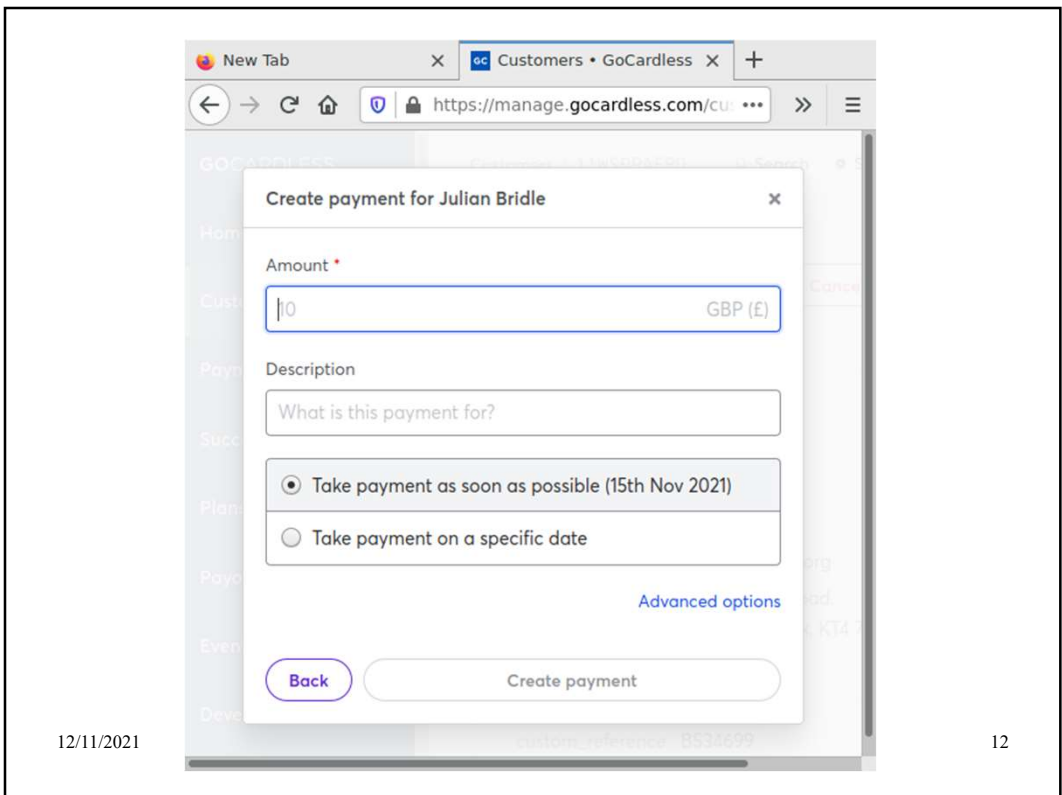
New Tab

Customers • GoCardless

https://manage.gocardless.com/cu

Create payment for Julian Bridle

Amount *

10 GBP (£)

Description

What is this payment for?

Take payment as soon as possible (15th Nov 2021)

Take payment on a specific date

Advanced options

Back

Create payment

12/11/2021

12